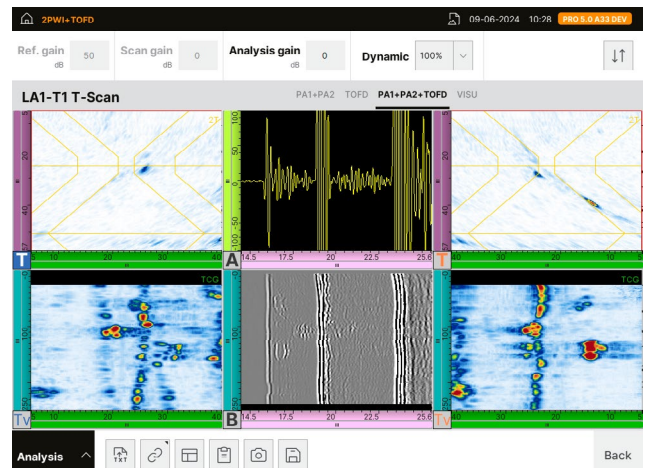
2PWI+TOFD
09-06-2024 10:28 PRO 5.0 A33 DEV

Ref. gain dB 50
Scan gain dB 0
Analysis gain dB 0
Dynamic 100%

LA1-T1 T-Scan
PA1+PA2 TOFD PA1+PA2+TOFD VISU

T
A
T
TV
B
TV

20
40
10 20 30 40
100 50 0 -50 -100
14.5 17.5 20 22.5 25.6
20
40
40 50 60

TCG
TCG
14.5 17.5 20 22.5 25.6
30 40 50

Analysis
TXT
Back